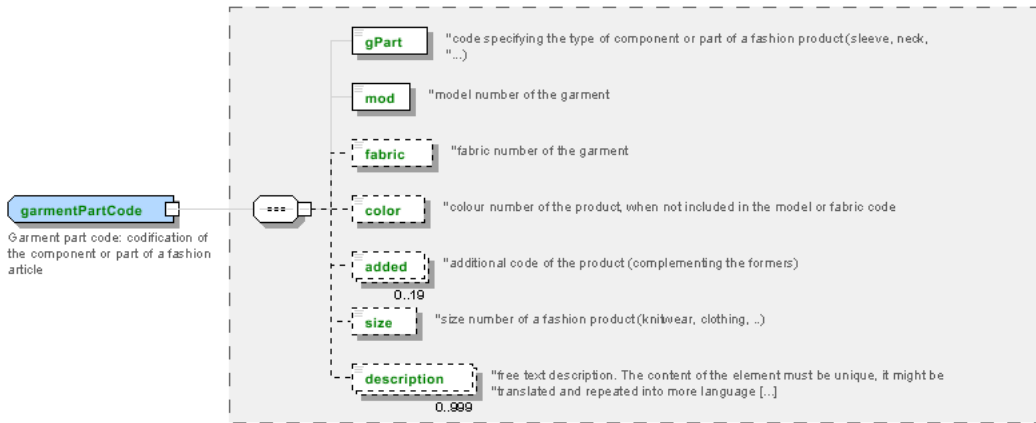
garmentPartCode

Garment part code: codification of the component or part of a fashion article

gPart

"code specifying the type of component or part of a fashion product (sleeve, neck, "...)

mod

"model number of the garment

fabric

"fabric number of the garment

color

"colour number of the product, when not included in the model or fabric code

added

"additional code of the product (complementing the formers)

0..19

size

"size number of a fashion product (knitwear, clothing, ..)

description

"free text description. The content of the element must be unique, it might be "translated and repeated into more language [...]

0..999